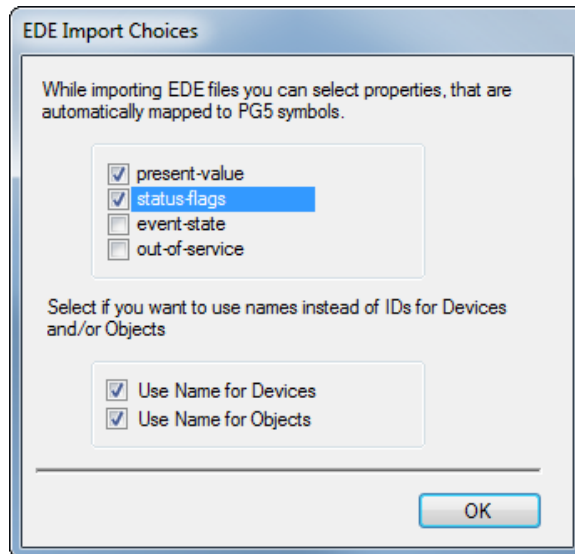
EDE Import Choices

While importing EDE files you can select properties, that are automatically mapped to PG5 symbols.

present-value
status-flags
event-state
out-of-service

Select if you want to use names instead of IDs for Devices and/or Objects

Use Name for Devices
Use Name for Objects

OK